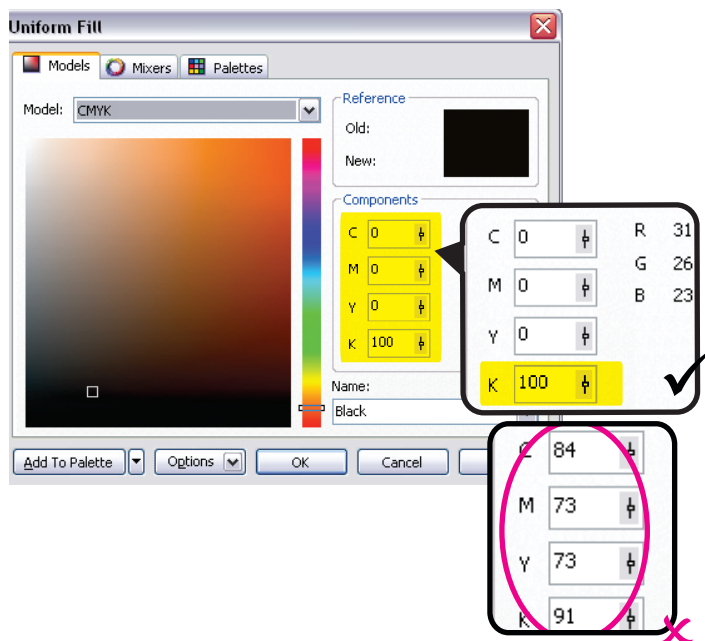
Uniform Fill

Models
Mixers
Palettes

Model: CMYK

Reference
Old:
New:

Components
C 0
M 0
Y 0
K 100

Name:
Black

C 0
M 0
Y 0
K 100
R 31
G 26
B 23

C 84
M 73
Y 73
K 91

Add To Palette
Options
OK
Cancel